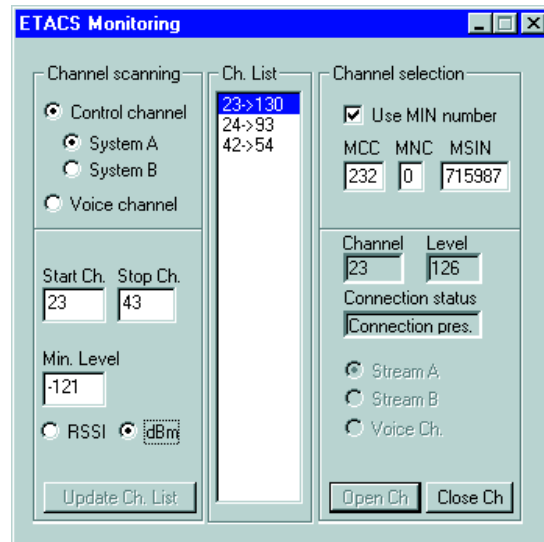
ETACS Monitoring

Channel scanning
Control channel
System A
System B
Voice channel

Start Ch.
23
Stop Ch.
43

Min. Level
-121

RSSI
dBm

Update Ch. List

Ch. List
23->130
24->93
42->54

Channel selection
Use MIN number
MCC
232
MNC
0
MSIN
715987

Channel
23
Level
126
Connection status
Connection pres.

Stream A
Stream B
Voice Ch.

Open Ch
Close Ch